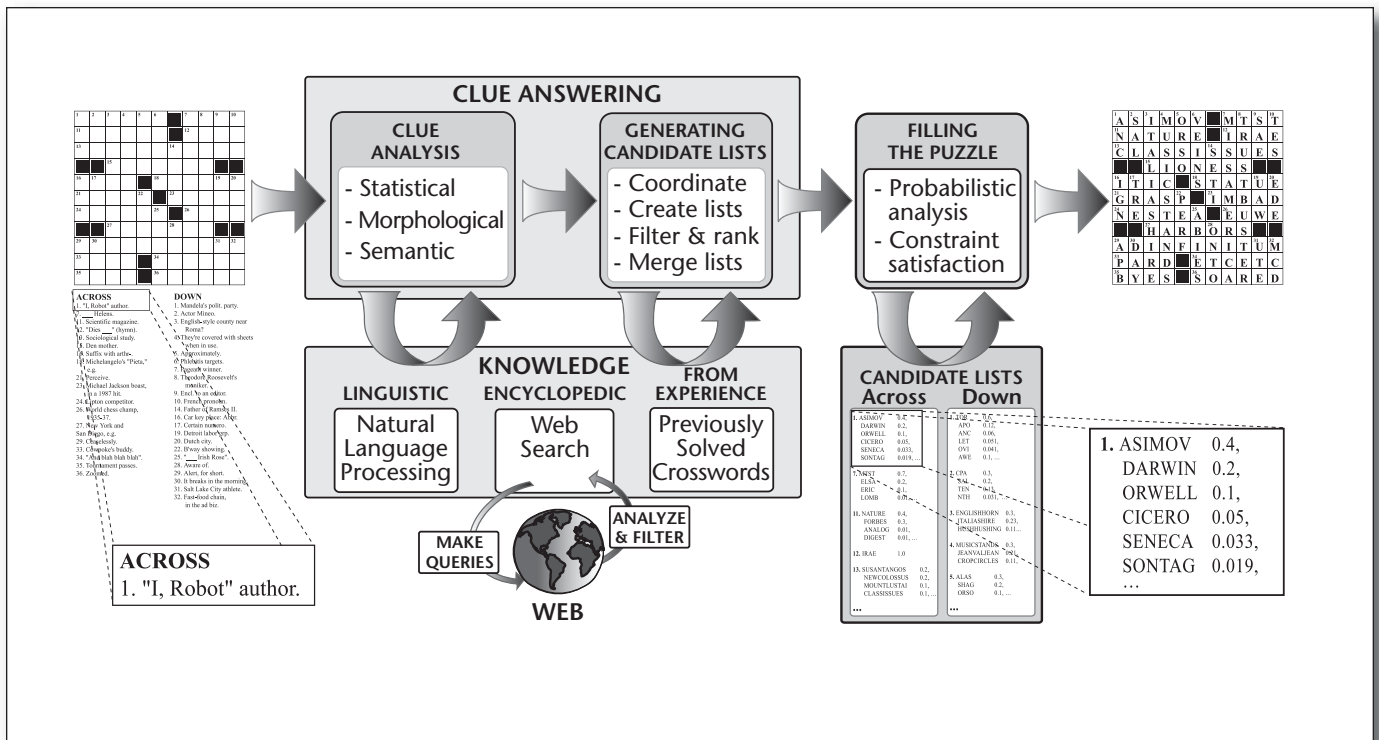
CLUE ANSWERING

CLUE ANALYSIS
- Statistical
- Morphological
- Semantic

GENERATING CANDIDATE LISTS
- Coordinate
- Create lists
- Filter & rank
- Merge lists

FILLING THE PUZZLE
- Probabilistic analysis
- Constraint satisfaction

ACROSS
1. "I, Robot" author.
7. ___ Helens.
11. Scientific magazine.
12. "Dies ___" (hymn).
13. Sociological study.
15. Den mother.
16. Suffix with arthr-.
18. Michelangelo's "Pieta," e.g.
21. Perceive.
23. Michael Jackson boast, in a 1987 hit.
24. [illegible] competitor.
26. World chess champ, 1935-37.
27. New York and San Diego, e.g.
29. Ceaselessly.
33. Cowpoke's buddy.
34. "Ab blah blah blah".
35. Tournament passes.
36. Zoomed.

DOWN
1. Mandela's polit. party.
2. Actor Mineo.
3. English-style county near Rome?
4. They're covered with sheets when in use.
5. Approximately.
6. Philatelist targets.
7. Pegasus winner.
8. Theodore Roosevelt's moniker.
9. Encl. to an editor.
10. French pronoun.
14. Father of Ramses II.
16. Car key place: Abbr.
17. Certain numero.
19. Detroit labor grp.
20. Dutch city.
22. Hi'way showing.
25. "___ Irish Rose".
28. Aware of.
29. Alert, for short.
30. It breaks in the morning.
31. Salt Lake City athlete.
32. Fast-food chain, in the ad biz.

ACROSS
1. "I, Robot" author.

KNOWLEDGE
LINGUISTIC
Natural Language Processing
ENCYCLOPEDIC
Web Search
FROM EXPERIENCE
Previously Solved Crosswords

MAKE QUERIES
ANALYZE & FILTER
WEB

CANDIDATE LISTS
Across
1. ASIMOV 0.4, DARWIN 0.2, ORWELL 0.1, CICERO 0.05, SENECA 0.033, SONTAG 0.019, ...
7. MTST 0.7, ELSA 0.2, ERIC 0.1, LOMB 0.01, ...
11. NATURE 0.4, FORBES 0.3, ANALOG 0.01, DIGEST 0.01, ...
12. IRAE 1.0
13. SUSANTANGOS 0.2, NEWCOLOSSUS 0.2, MOUNTLUSTAI 0.1, CLASSISSUES 0.1, ...
...
Down
1. ANC 0.5, APO 0.12, ANC 0.06, LET 0.051, OVI 0.041, AWE 0.1, ...
2. CPA 0.3, SAL 0.2, TEN 0.11, NTH 0.031, ...
3. ENGLISHHORN 0.3, ITALIASHIRE 0.23, HUSHHUSHING 0.11, ...
4. MUSICSTANDS 0.3, JEANVALJEAN 0.1, CROPCIRCLES 0.11, ...
5. ALAS 0.3, SHAG 0.2, ORSO 0.1, ...
...

1. ASIMOV 0.4,
DARWIN 0.2,
ORWELL 0.1,
CICERO 0.05,
SENECA 0.033,
SONTAG 0.019,
...

A S I M O V M T S T
N A T U R E I R A E
C L A S S I S S U E S
L I O N E S S
I T I C S T A T U E
G R A S P I M B A D
N E S T E A E U W E
H A R B O R S
A D I N F I N I T U M
P A R D E T C E T C
B Y E S S O A R E D